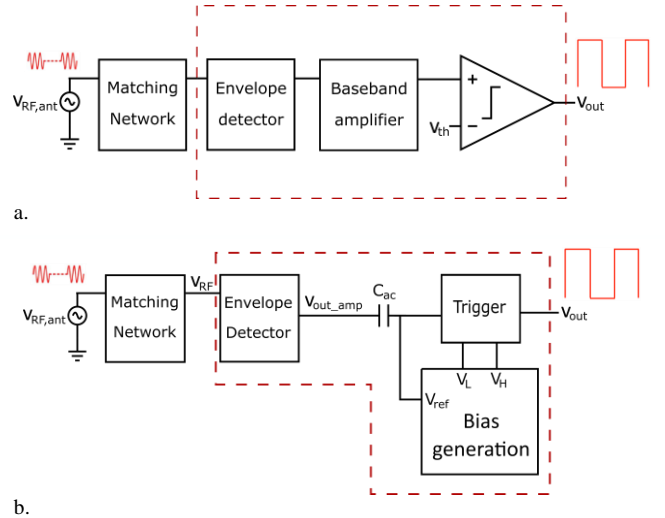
$V_{RF,ant}$

Matching Network

Envelope detector

Baseband amplifier

+

−

$V_{th}$

$V_{out}$

a.

$V_{RF,ant}$

Matching Network

$V_{RF}$

Envelope Detector

$V_{out\_amp}$

$C_{ac}$

Trigger

$V_{out}$

$V_L$

$V_H$

$V_{ref}$

Bias generation

b.